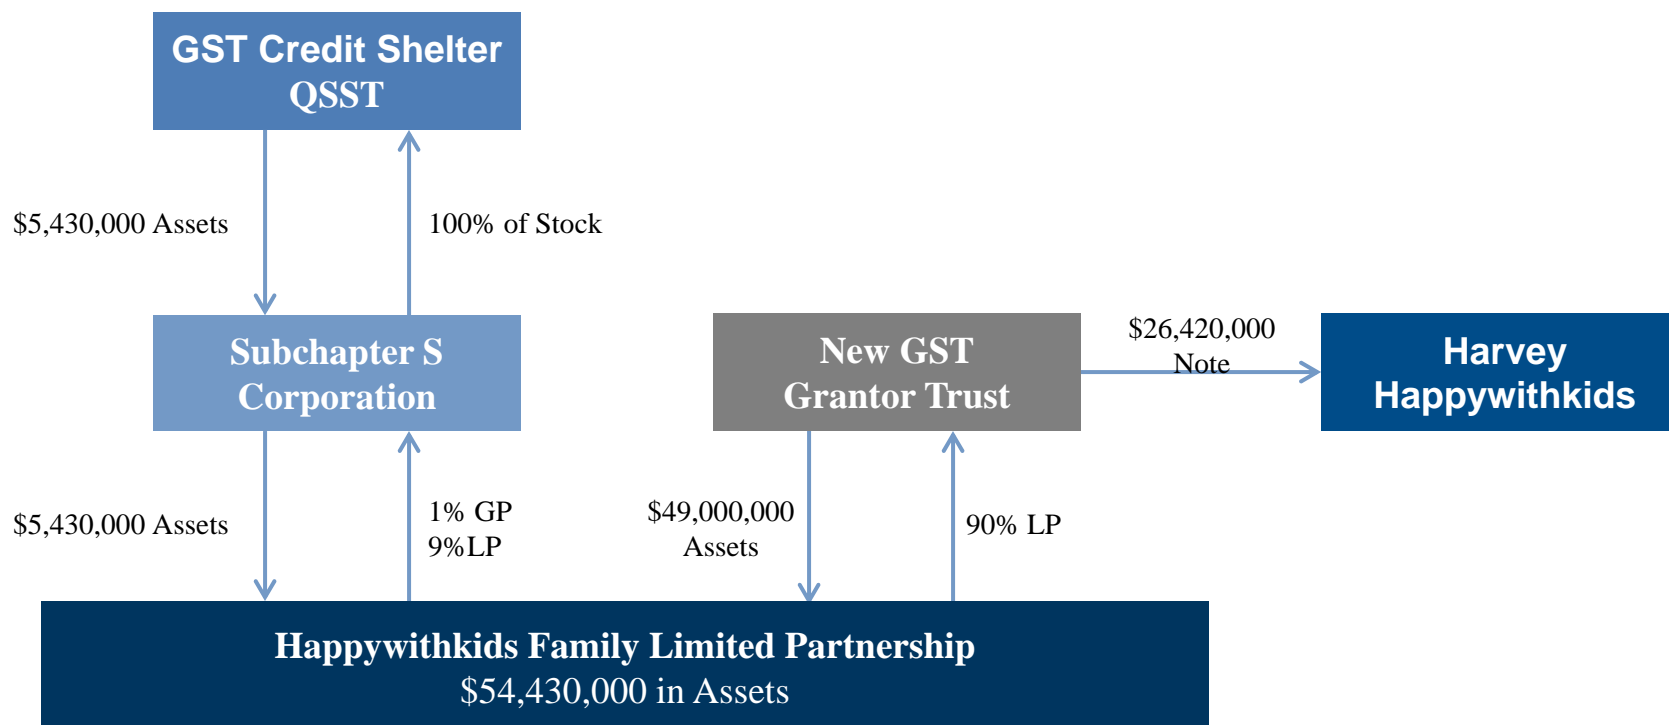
GST Credit Shelter QSST

$5,430,000 Assets

100% of Stock

Subchapter S Corporation

New GST Grantor Trust

$26,420,000 Note

Harvey Happywithkids

$5,430,000 Assets

1% GP 9%LP

$49,000,000 Assets

90% LP

Happywithkids Family Limited Partnership
$54,430,000 in Assets